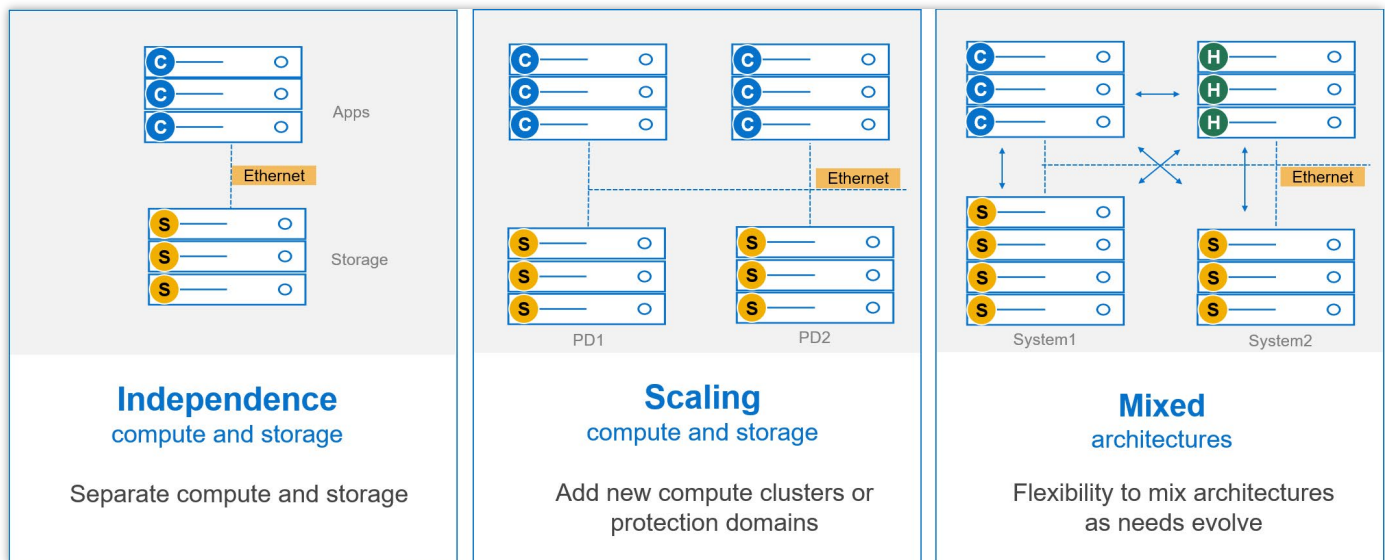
C
C
C
Apps
Ethernet
S
S
S
Storage

Independence
compute and storage

Separate compute and storage

C
C
C
C
C
C
Ethernet
S
S
S
S
S
S
PD1
PD2

Scaling
compute and storage

Add new compute clusters or protection domains

C
C
C
H
H
H
Ethernet
S
S
S
S
S
S
S
System1
System2

Mixed
architectures

Flexibility to mix architectures as needs evolve